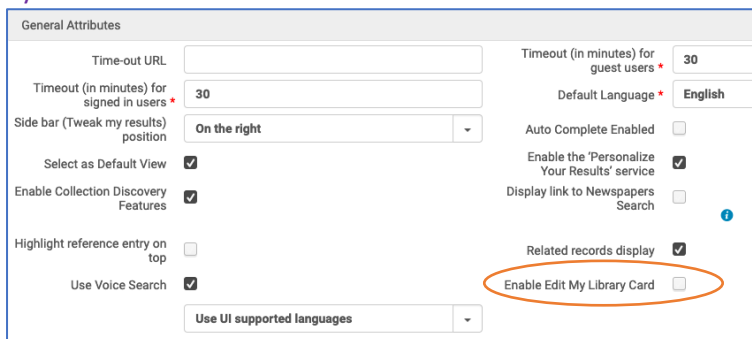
General Attributes

Time-out URL

Timeout (in minutes) for signed in users *
30

Side bar (Tweak my results) position
On the right

Select as Default View

Enable Collection Discovery Features

Highlight reference entry on top

Use Voice Search

Use UI supported languages

Timeout (in minutes) for guest users *
30

Default Language *
English

Auto Complete Enabled

Enable the 'Personalize Your Results' service

Display link to Newspapers Search

Related records display

Enable Edit My Library Card